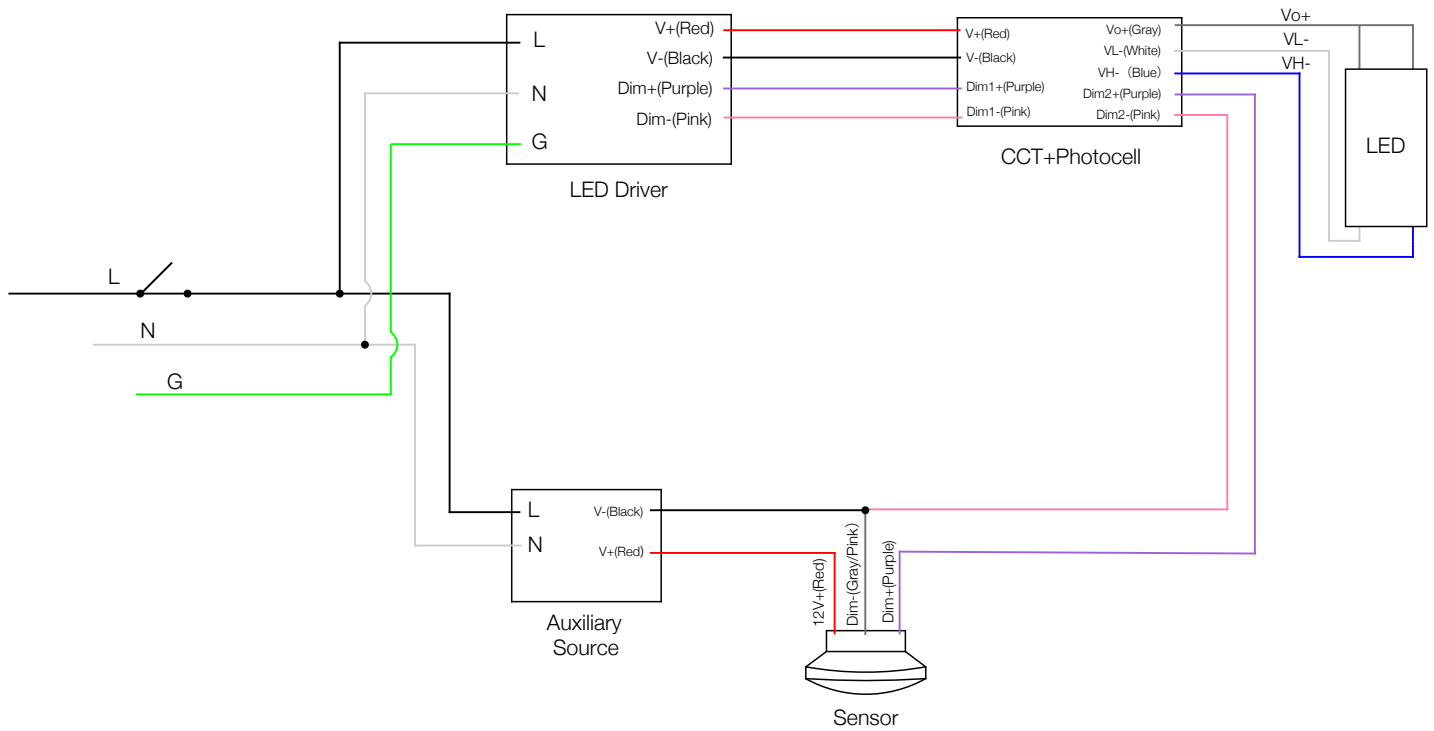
L
N
G
V+(Red)
V-(Black)
Dim+(Purple)
Dim-(Pink)
LED Driver

V+(Red)
V-(Black)
Dim1+(Purple)
Dim1-(Pink)
Vo+(Gray)
VL-(White)
VH- (Blue)
Dim2+(Purple)
Dim2-(Pink)
CCT+Photocell

Vo+
VL-
VH-
LED

L
N
G

L
N
V-(Black)
V+(Red)
Auxiliary Source

12V+(Red)
Dim-(Gray/Pink)
Dim+(Purple)
Sensor